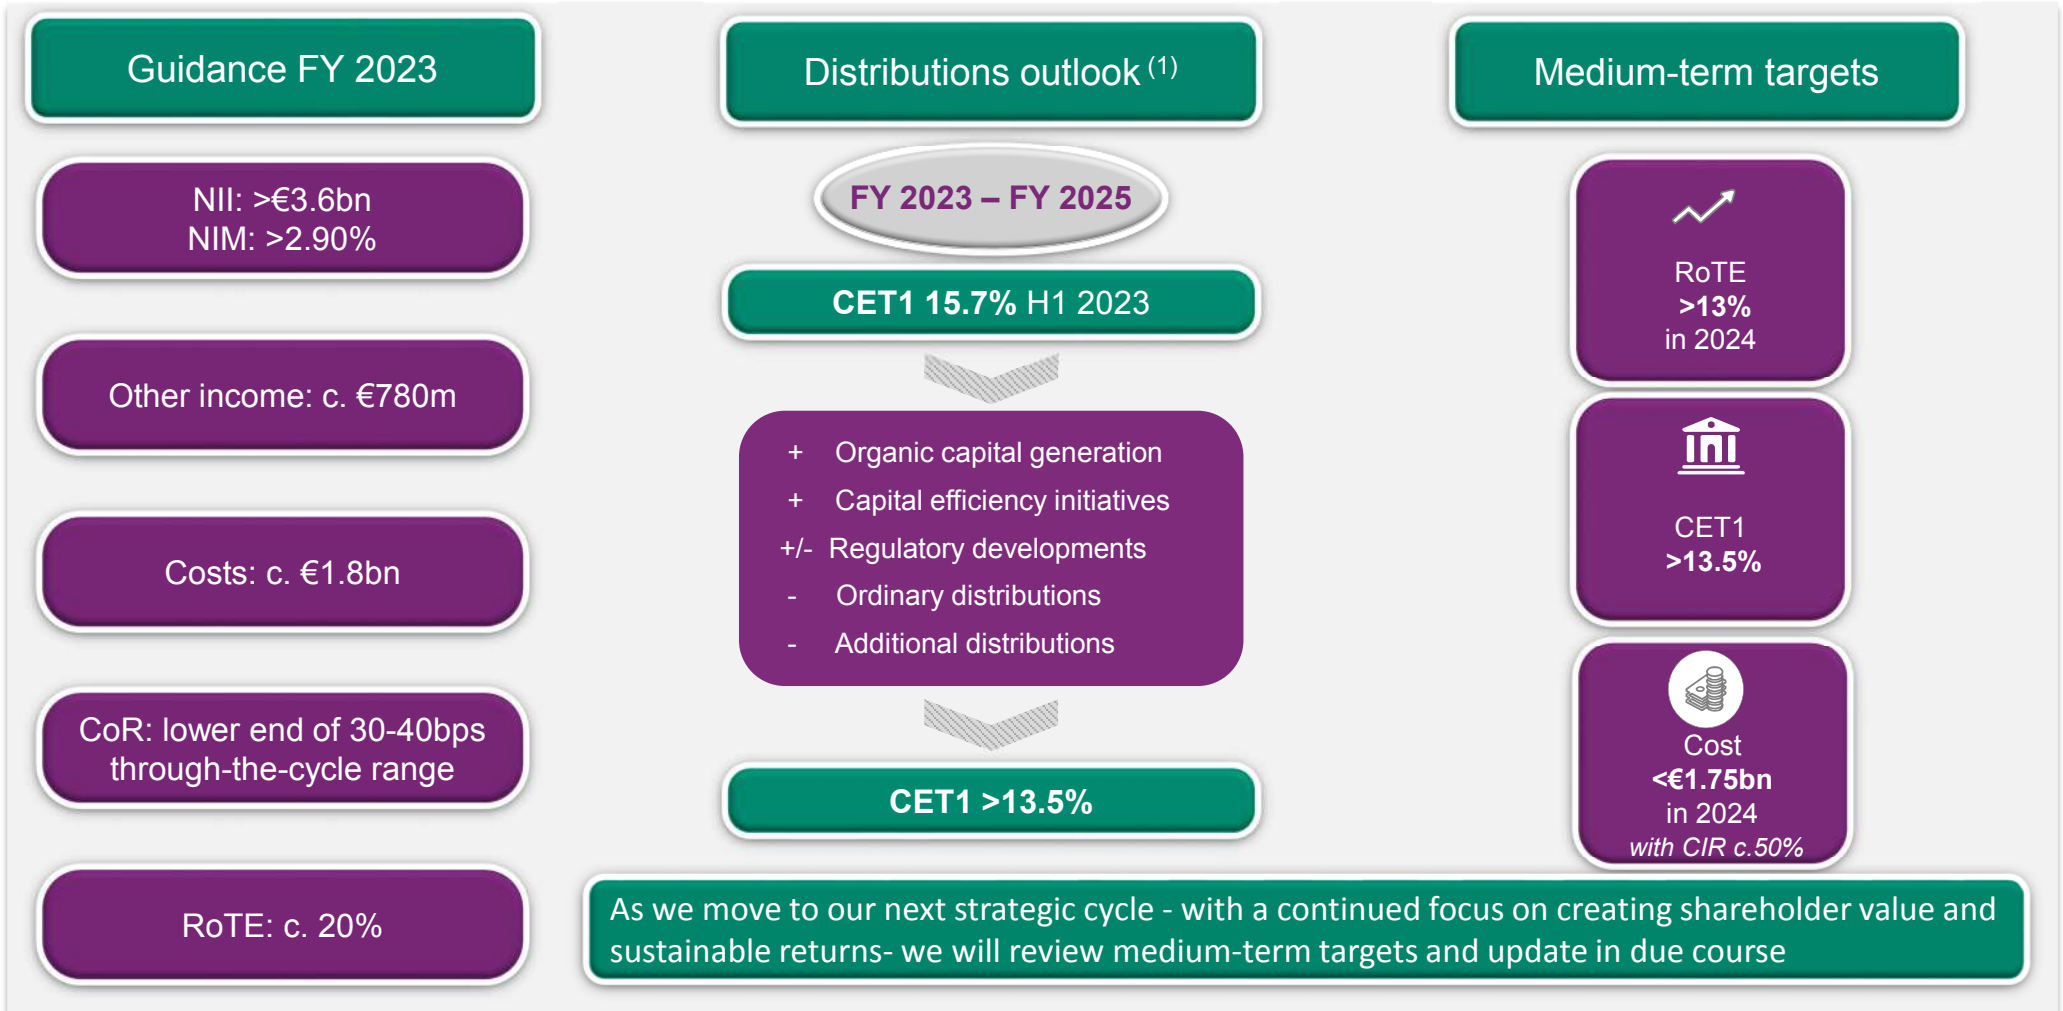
Guidance FY 2023

NII: >€3.6bn
NIM: >2.90%

Other income: c. €780m

Costs: c. €1.8bn

CoR: lower end of 30-40bps through-the-cycle range

RoTE: c. 20%

Distributions outlook $^{(1)}$

FY 2023 – FY 2025

CET1 15.7% H1 2023

+ Organic capital generation
+ Capital efficiency initiatives
+/- Regulatory developments
- Ordinary distributions
- Additional distributions

CET1 >13.5%

Medium-term targets

RoTE
>13%
in 2024

CET1
>13.5%

Cost
<€1.75bn
in 2024
with CIR c.50%

As we move to our next strategic cycle - with a continued focus on creating shareholder value and sustainable returns- we will review medium-term targets and update in due course